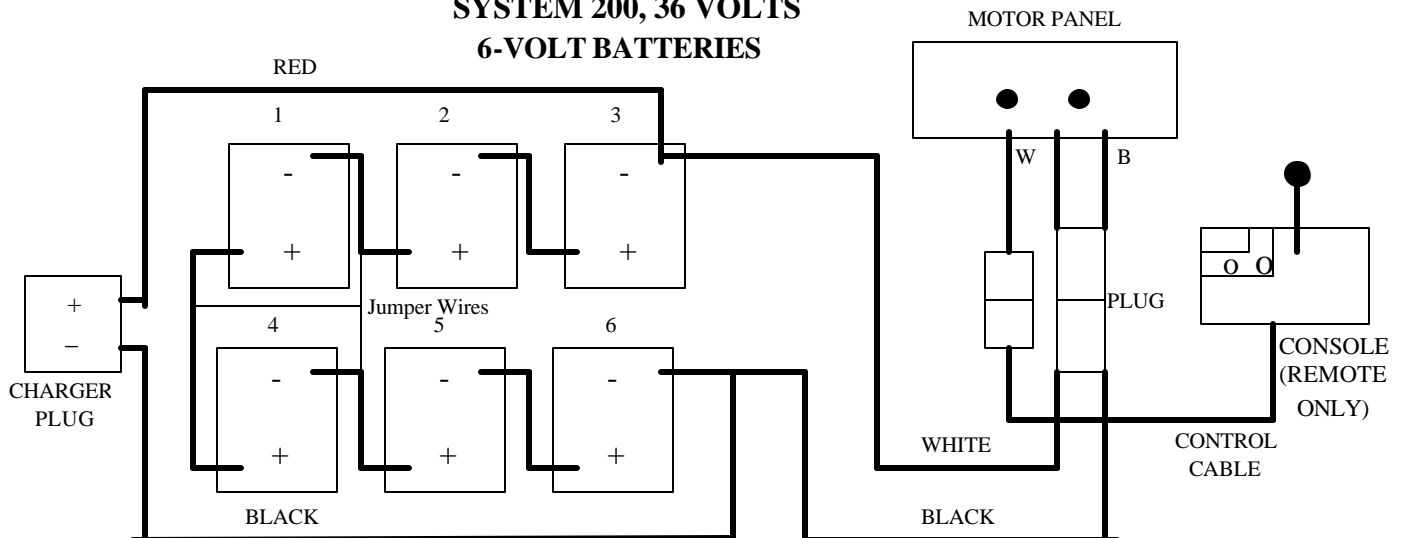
SYSTEM 200, 36 VOLTS
6-VOLT BATTERIES

MOTOR PANEL

RED

1
2
3

W
B

-
-
-

+
+
+

O O

+
−

Jumper Wires

PLUG

4
5
6

CONSOLE (REMOTE ONLY)

CHARGER PLUG

-
-
-

+
+
+

WHITE

CONTROL CABLE

BLACK

BLACK